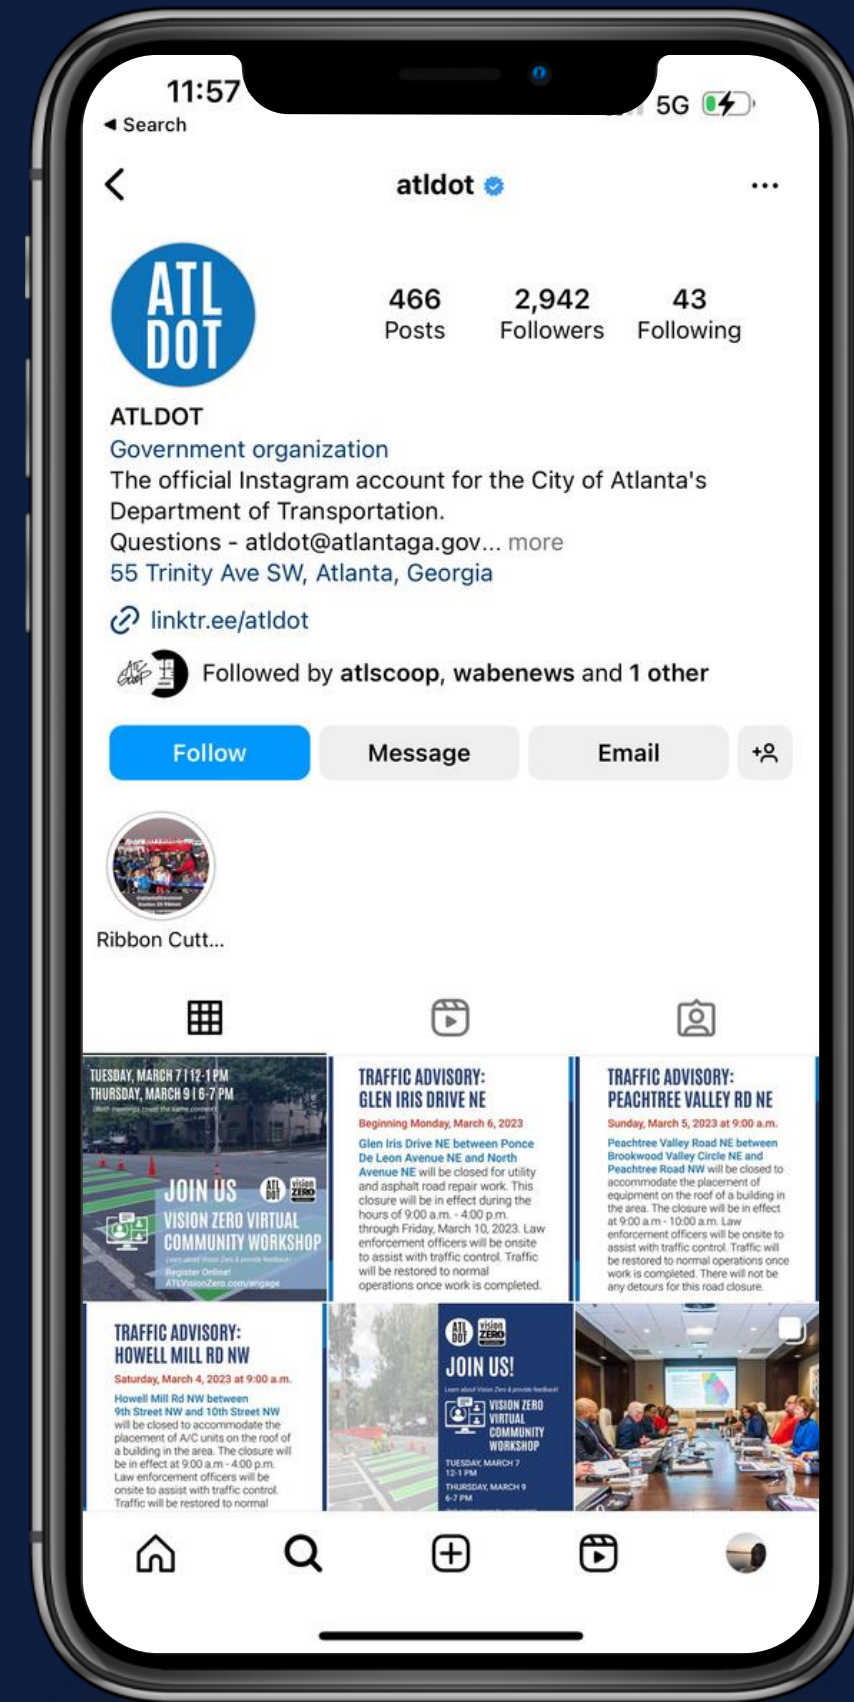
11:57
◂ Search
5G

atldot

ATL DOT

466 Posts
2,942 Followers
43 Following

ATLDOT
Government organization
The official Instagram account for the City of Atlanta's Department of Transportation.
Questions - atldot@atlantaga.gov... more
55 Trinity Ave SW, Atlanta, Georgia

linktr.ee/atldot

Followed by atlscoop, wabenews and 1 other

Follow
Message
Email

Ribbon Cutt...

TUESDAY, MARCH 7 | 12-1 PM
THURSDAY, MARCH 9 | 6-7 PM
(Both meetings cover the same content)
JOIN US
VISION ZERO VIRTUAL COMMUNITY WORKSHOP
Learn about Vision Zero & provide feedback!
Register Online!
ATLVisionZero.com/engage

TRAFFIC ADVISORY: GLEN IRIS DRIVE NE
Beginning Monday, March 6, 2023
Glen Iris Drive NE between Ponce De Leon Avenue NE and North Avenue NE will be closed for utility and asphalt road repair work. This closure will be in effect during the hours of 9:00 a.m. - 4:00 p.m. through Friday, March 10, 2023. Law enforcement officers will be onsite to assist with traffic control. Traffic will be restored to normal operations once work is completed.

TRAFFIC ADVISORY: PEACHTREE VALLEY RD NE
Sunday, March 5, 2023 at 9:00 a.m.
Peachtree Valley Road NE between Brookwood Valley Circle NE and Peachtree Road NW will be closed to accommodate the placement of equipment on the roof of a building in the area. The closure will be in effect at 9:00 a.m - 10:00 a.m. Law enforcement officers will be onsite to assist with traffic control. Traffic will be restored to normal operations once work is completed. There will not be any detours for this road closure.

TRAFFIC ADVISORY: HOWELL MILL RD NW
Saturday, March 4, 2023 at 9:00 a.m.
Howell Mill Rd NW between 9th Street NW and 10th Street NW will be closed to accommodate the placement of A/C units on the roof of a building in the area. The closure will be in effect at 9:00 a.m - 4:00 p.m. Law enforcement officers will be onsite to assist with traffic control. Traffic will be restored to normal

ATL DOT vision ZERO
JOIN US!
Learn about Vision Zero & provide feedback!
VISION ZERO VIRTUAL COMMUNITY WORKSHOP
TUESDAY, MARCH 7
12-1 PM
THURSDAY, MARCH 9
6-7 PM